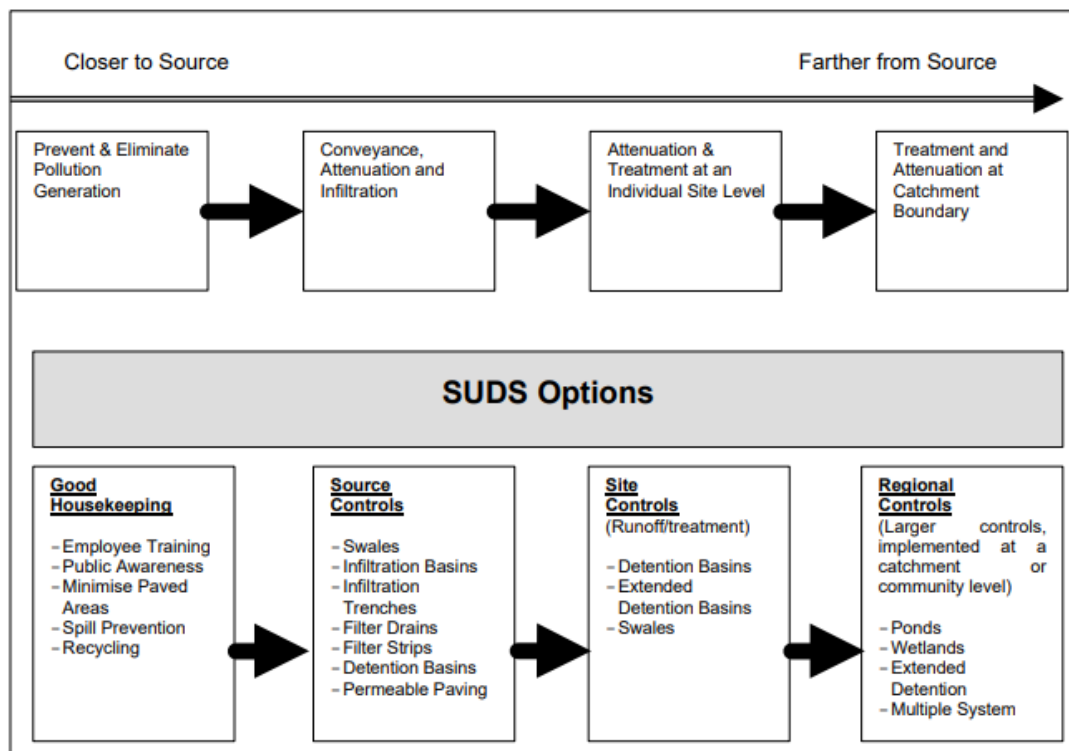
Closer to Source

Farther from Source

Prevent & Eliminate Pollution Generation

Conveyance, Attenuation and Infiltration

Attenuation & Treatment at an Individual Site Level

Treatment and Attenuation at Catchment Boundary

SUDS Options

Good Housekeeping

- Employee Training
- Public Awareness
- Minimise Paved Areas
- Spill Prevention
- Recycling

Source Controls

- Swales
- Infiltration Basins
- Infiltration Trenches
- Filter Drains
- Filter Strips
- Detention Basins
- Permeable Paving

Site Controls
(Runoff/treatment)

- Detention Basins
- Extended Detention Basins
- Swales

Regional Controls
(Larger controls, implemented at a catchment or community level)

- Ponds
- Wetlands
- Extended Detention
- Multiple System